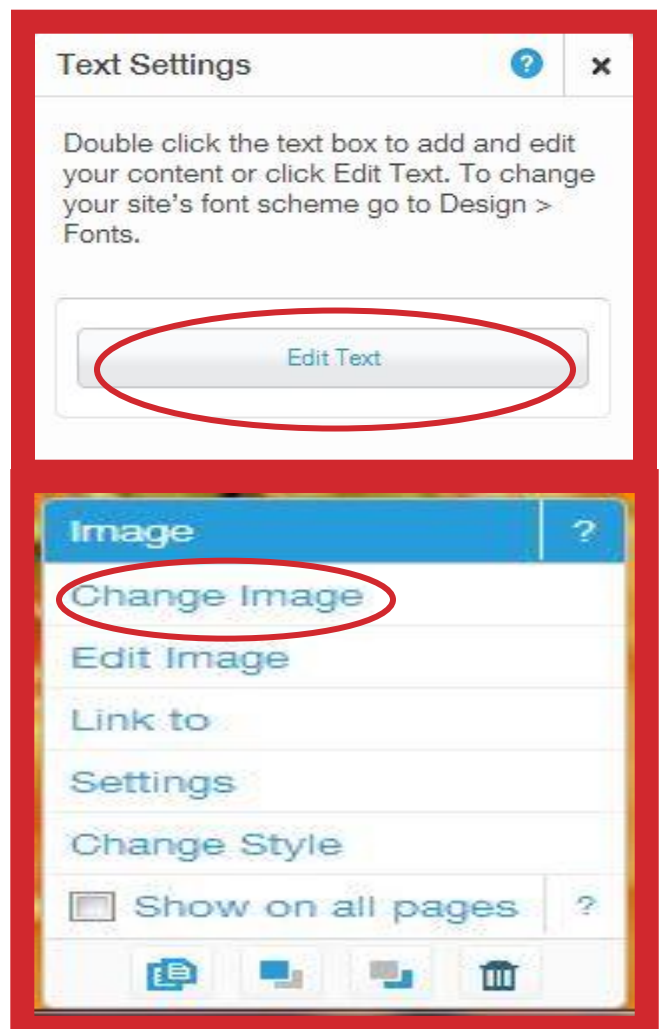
Text Settings ? ×

Double click the text box to add and edit your content or click Edit Text. To change your site's font scheme go to Design > Fonts.

Edit Text

Image ?

Change Image

Edit Image

Link to

Settings

Change Style

Show on all pages ?